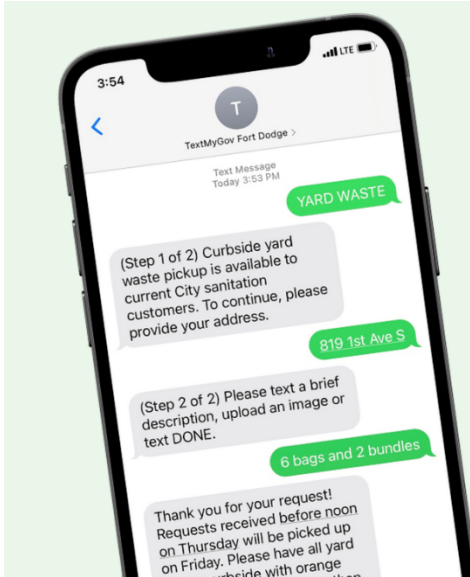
3:54

LTE

T

TextMyGov Fort Dodge >

Text Message
Today 3:53 PM

YARD WASTE

(Step 1 of 2) Curbside yard waste pickup is available to current City sanitation customers. To continue, please provide your address.

819 1st Ave S

(Step 2 of 2) Please text a brief description, upload an image or text DONE.

6 bags and 2 bundles

Thank you for your request! Requests received before noon on Thursday will be picked up on Friday. Please have all yard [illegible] curbside with orange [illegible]